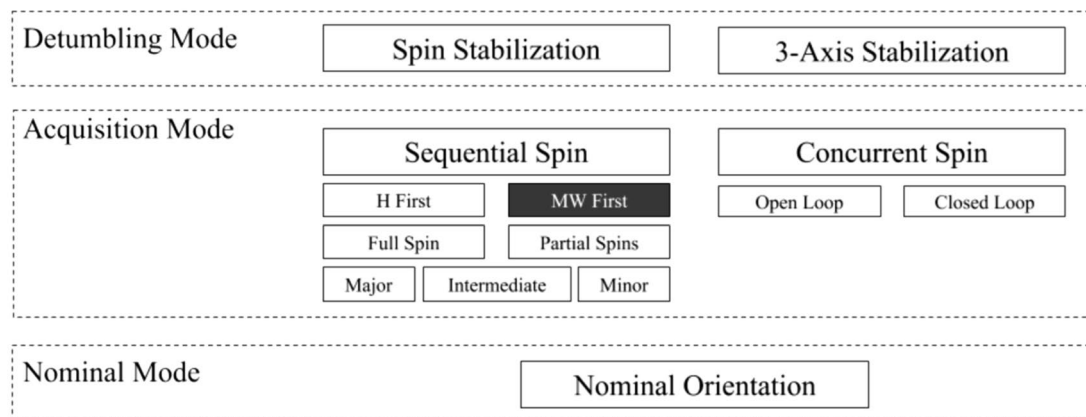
Detumbling Mode

Spin Stabilization

3-Axis Stabilization

Acquisition Mode

Sequential Spin

H First

MW First

Full Spin

Partial Spins

Major

Intermediate

Minor

Concurrent Spin

Open Loop

Closed Loop

Nominal Mode

Nominal Orientation